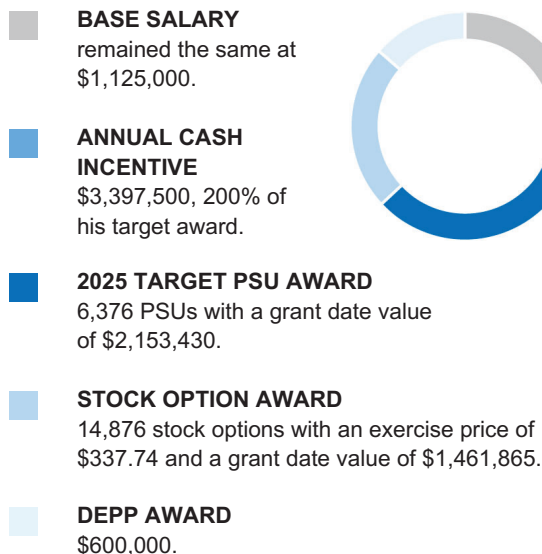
BASE SALARY
remained the same at $1,125,000.

ANNUAL CASH INCENTIVE
$3,397,500, 200% of his target award.

2025 TARGET PSU AWARD
6,376 PSUs with a grant date value of $2,153,430.

STOCK OPTION AWARD
14,876 stock options with an exercise price of $337.74 and a grant date value of $1,461,865.

DEPP AWARD
$600,000.